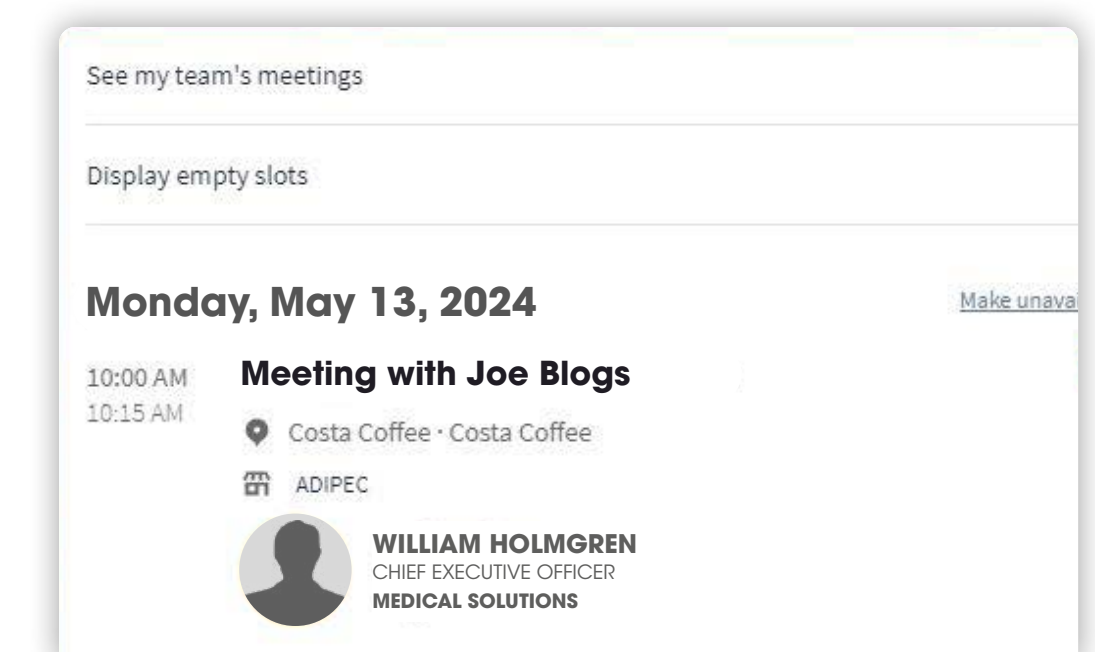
See my team's meetings

Display empty slots

Monday, May 13, 2024

Make unava

10:00 AM
10:15 AM

Meeting with Joe Blogs

Costa Coffee · Costa Coffee

ADIPEC

WILLIAM HOLMGREN
CHIEF EXECUTIVE OFFICER
MEDICAL SOLUTIONS